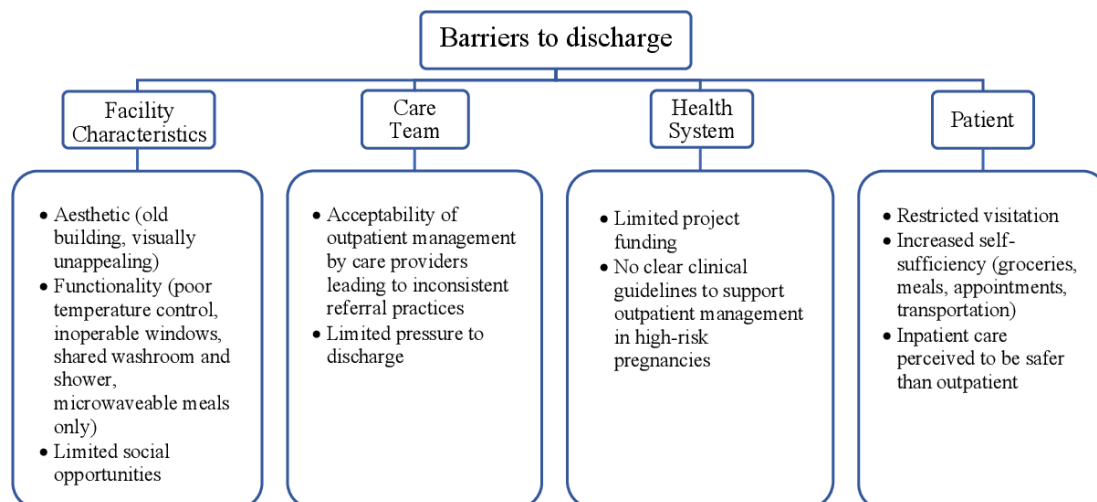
Barriers to discharge

Facility Characteristics

- Aesthetic (old building, visually unappealing)
- Functionality (poor temperature control, inoperable windows, shared washroom and shower, microwaveable meals only)
- Limited social opportunities

Care Team

- Acceptability of outpatient management by care providers leading to inconsistent referral practices
- Limited pressure to discharge

Health System

- Limited project funding
- No clear clinical guidelines to support outpatient management in high-risk pregnancies

Patient

- Restricted visitation
- Increased self-sufficiency (groceries, meals, appointments, transportation)
- Inpatient care perceived to be safer than outpatient